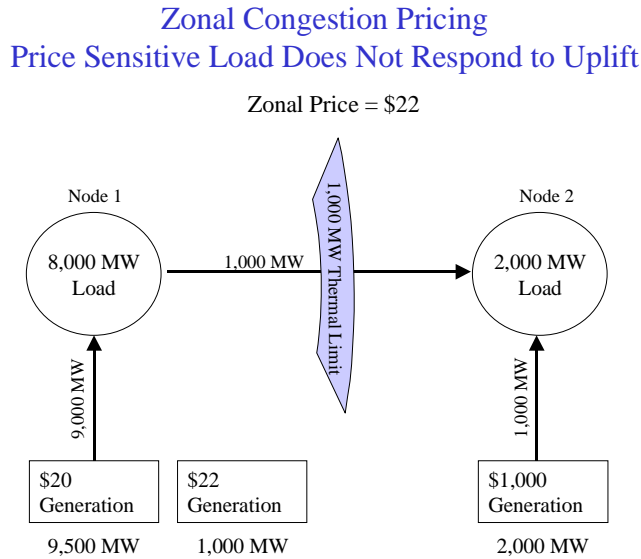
Zonal Congestion Pricing
Price Sensitive Load Does Not Respond to Uplift

Zonal Price = \$22

Node 1

8,000 MW
Load

1,000 MW

1,000 MW Thermal Limit

Node 2

2,000 MW
Load

9,000 MW

1,000 MW

\$20
Generation

\$22
Generation

\$1,000
Generation

9,500 MW

1,000 MW

2,000 MW